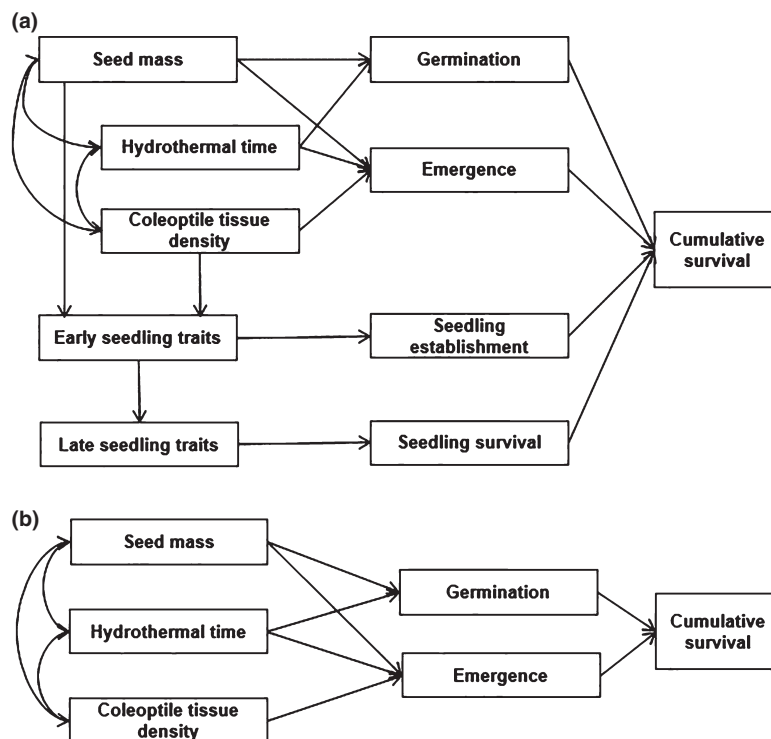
(a)

Seed mass

Hydrothermal time

Coleoptile tissue density

Early seedling traits

Late seedling traits

Germination

Emergence

Seedling establishment

Seedling survival

Cumulative survival

(b)

Seed mass

Hydrothermal time

Coleoptile tissue density

Germination

Emergence

Cumulative survival